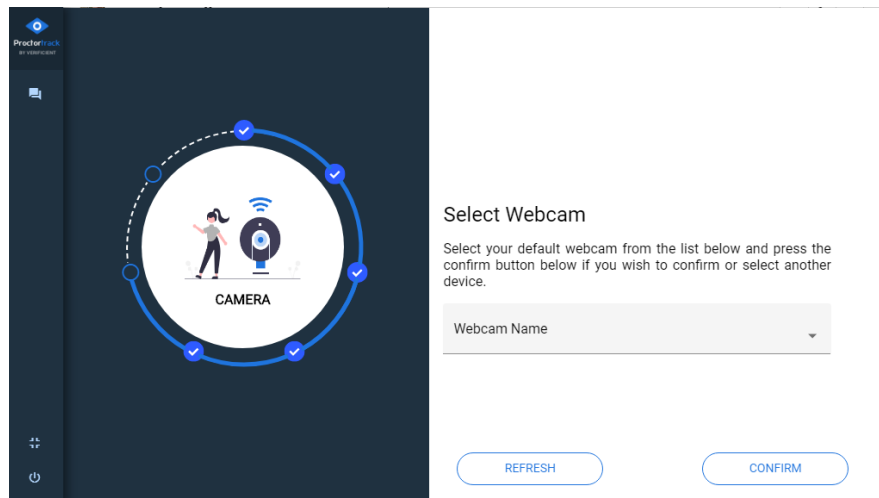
Proctortrack
BY VERIFICIENT

CAMERA

Select Webcam

Select your default webcam from the list below and press the confirm button below if you wish to confirm or select another device.

Webcam Name

REFRESH

CONFIRM